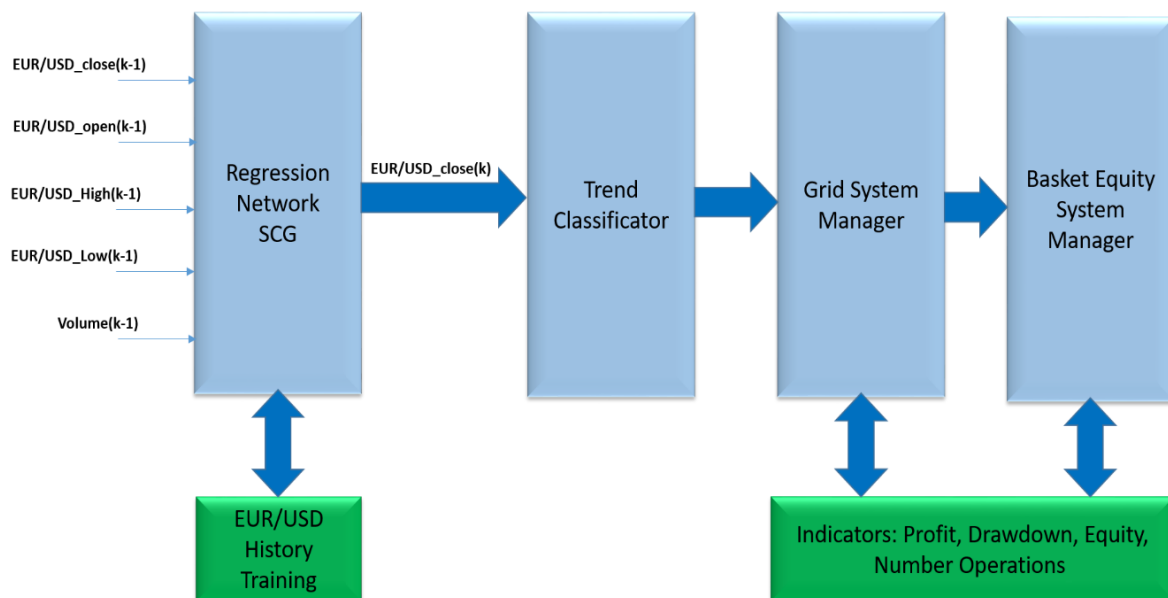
EUR/USD_close(k-1)

EUR/USD_open(k-1)

EUR/USD_High(k-1)

EUR/USD_Low(k-1)

Volume(k-1)

Regression Network SCG

EUR/USD_close(k)

Trend Classificator

Grid System Manager

Basket Equity System Manager

EUR/USD History Training

Indicators: Profit, Drawdown, Equity, Number Operations